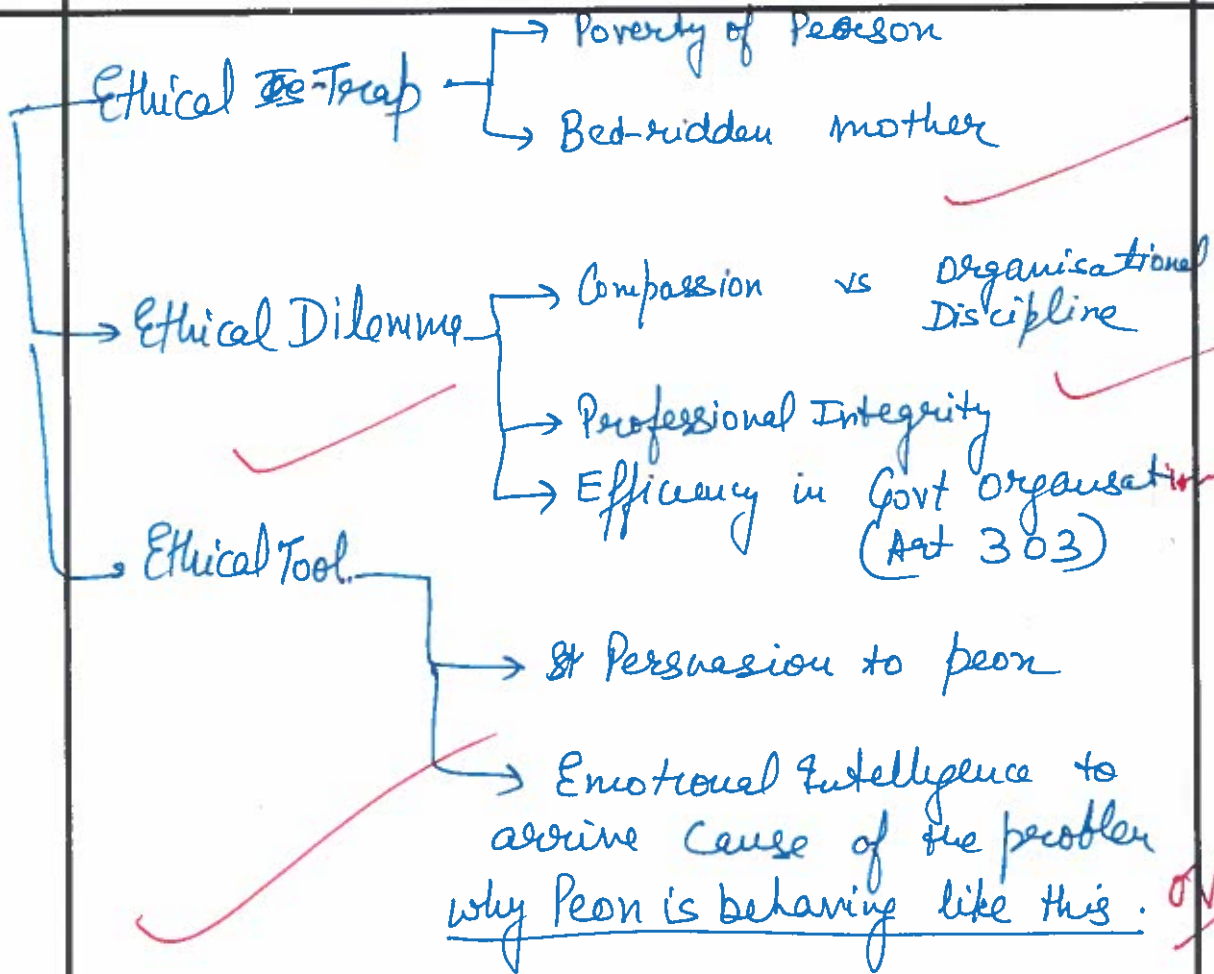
Ethical ~~Tr~~-Trap → Poverty of Peoson
→ Bed-ridden mother

Ethical Dilemma → Compassion vs Organisational Discipline
→ Professional Integrity
→ Efficiency in Govt organisation (Art 303)

Ethical Tool → ~~St~~ Persuasion to peon
→ Emotional Intelligence to arrive Cause of the problem why Peon is behaving like this.